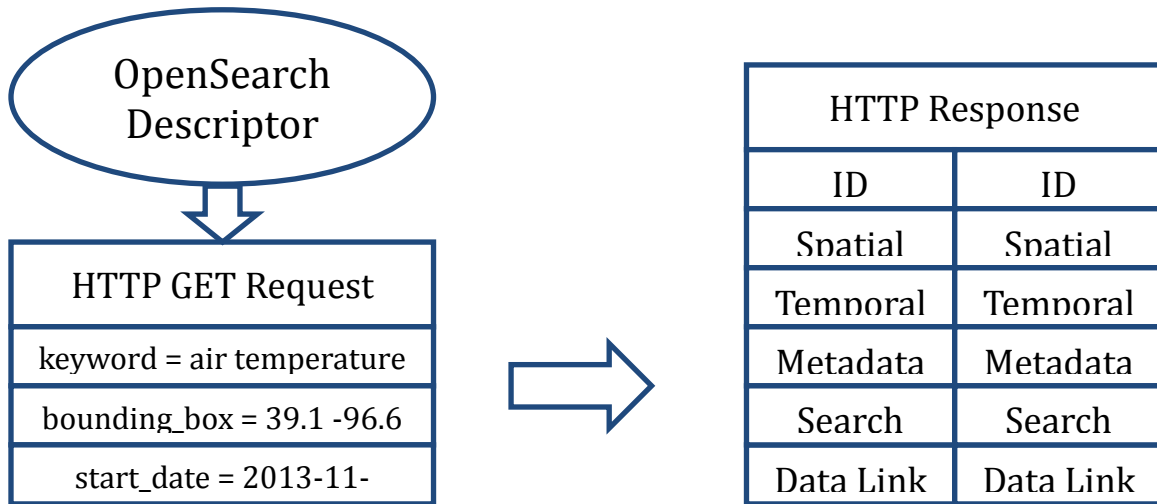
OpenSearch Descriptor

HTTP GET Request

keyword = air temperature

bounding_box = 39.1 -96.6

start_date = 2013-11-

HTTP Response

| ID | ID |
|---|---|
| Spatial | Spatial |
| Temporal | Temporal |
| Metadata | Metadata |
| Search | Search |
| Data Link | Data Link |